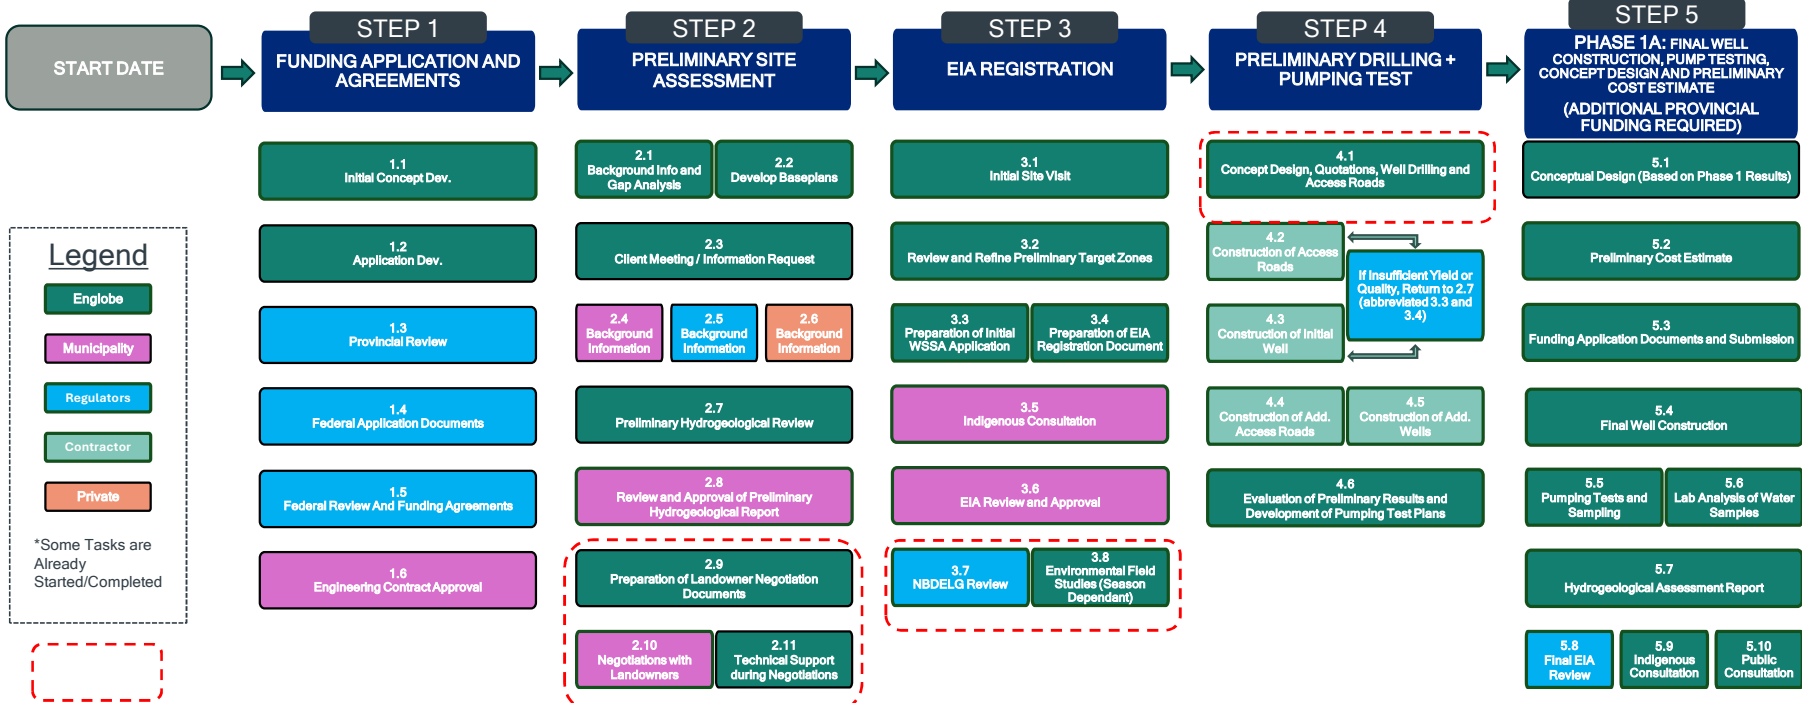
START DATE

STEP 1
FUNDING APPLICATION AND AGREEMENTS

STEP 2
PRELIMINARY SITE ASSESSMENT

STEP 3
EIA REGISTRATION

STEP 4
PRELIMINARY DRILLING + PUMPING TEST

STEP 5
PHASE 1A: FINAL WELL CONSTRUCTION, PUMP TESTING, CONCEPT DESIGN AND PRELIMINARY COST ESTIMATE
(ADDITIONAL PROVINCIAL FUNDING REQUIRED)

1.1
Initial Concept Dev.

1.2
Application Dev.

1.3
Provincial Review

1.4
Federal Application Documents

1.5
Federal Review And Funding Agreements

1.6
Engineering Contract Approval

2.1
Background Info and Gap Analysis

2.2
Develop Baseplans

2.3
Client Meeting / Information Request

2.4
Background Information

2.5
Background Information

2.6
Background Information

2.7
Preliminary Hydrogeological Review

2.8
Review and Approval of Preliminary Hydrogeological Report

2.9
Preparation of Landowner Negotiation Documents

2.10
Negotiations with Landowners

2.11
Technical Support during Negotiations

3.1
Initial Site Visit

3.2
Review and Refine Preliminary Target Zones

3.3
Preparation of Initial WSSA Application

3.4
Preparation of EIA Registration Document

3.5
Indigenous Consultation

3.6
EIA Review and Approval

3.7
NBDELG Review

3.8
Environmental Field Studies (Season Dependant)

4.1
Concept Design, Quotations, Well Drilling and Access Roads

4.2
Construction of Access Roads

4.3
Construction of Initial Well

If Insufficient Yield or Quality, Return to 2.7 (abbreviated 3.3 and 3.4)

4.4
Construction of Add. Access Roads

4.5
Construction of Add. Wells

4.6
Evaluation of Preliminary Results and Development of Pumping Test Plans

5.1
Conceptual Design (Based on Phase 1 Results)

5.2
Preliminary Cost Estimate

5.3
Funding Application Documents and Submission

5.4
Final Well Construction

5.5
Pumping Tests and Sampling

5.6
Lab Analysis of Water Samples

5.7
Hydrogeological Assessment Report

5.8
Final EIA Review

5.9
Indigenous Consultation

5.10
Public Consultation

Legend
Englobe
Municipality
Regulators
Contractor
Private

*Some Tasks are Already Started/Completed